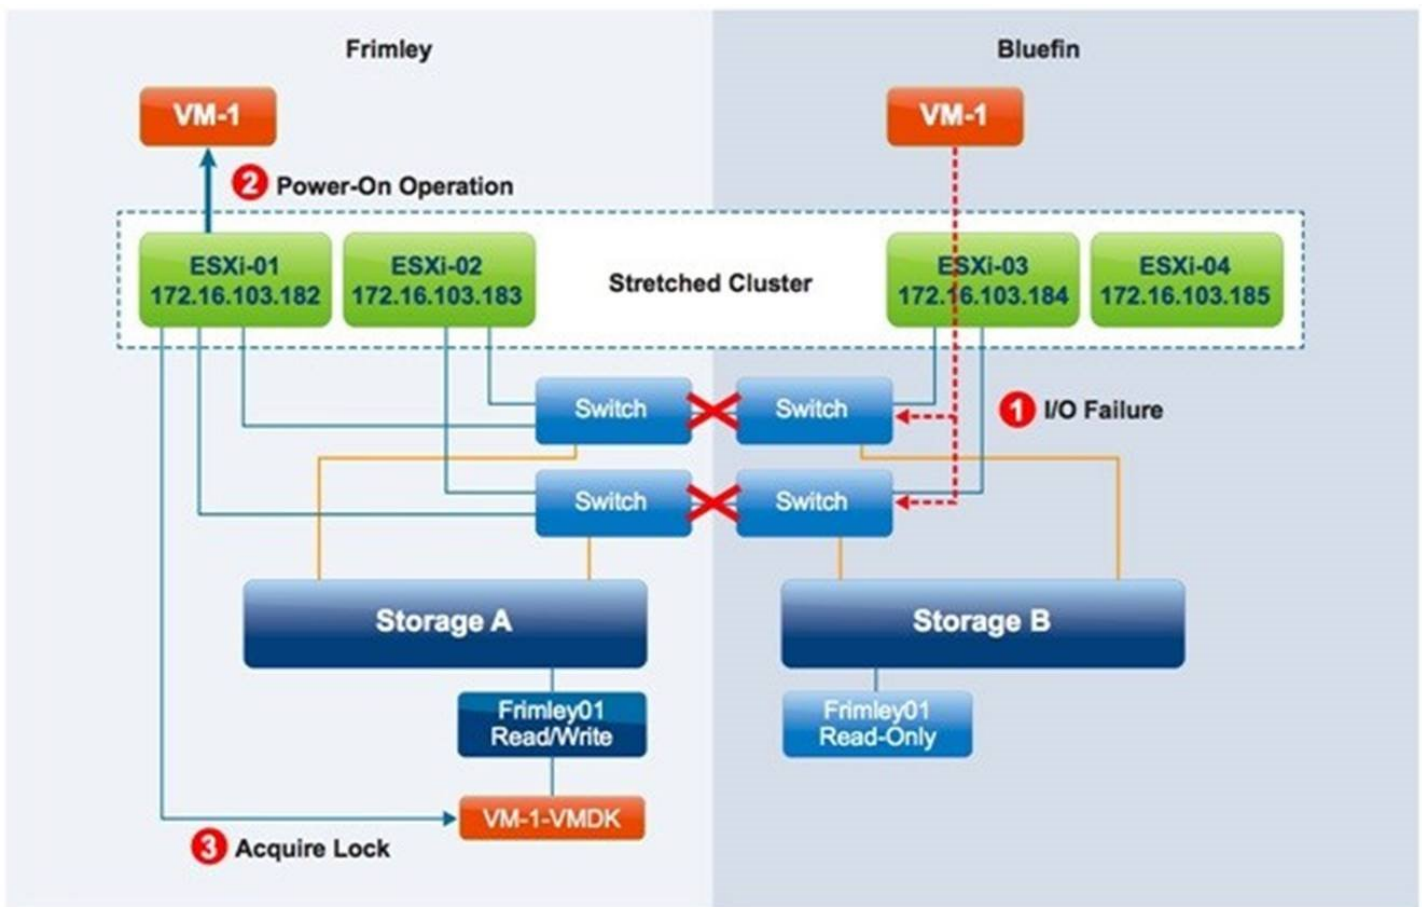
Frimley

Bluefin

VM-1

VM-1

2 Power-On Operation

ESXi-01
172.16.103.182

ESXi-02
172.16.103.183

Stretched Cluster

ESXi-03
172.16.103.184

ESXi-04
172.16.103.185

Switch

Switch

1 I/O Failure

Switch

Switch

Storage A

Storage B

Frimley01
Read/Write

Frimley01
Read-Only

VM-1-VMDK

3 Acquire Lock